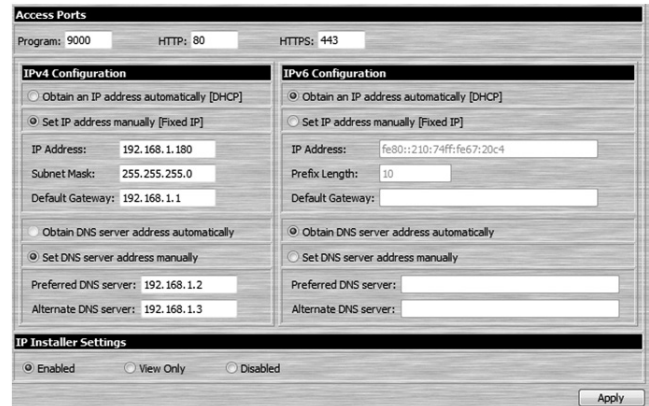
Access Ports

Program: 9000 HTTP: 80 HTTPS: 443

IPv4 Configuration

Obtain an IP address automatically [DHCP]

Set IP address manually [Fixed IP]

IP Address: 192.168.1.180

Subnet Mask: 255.255.255.0

Default Gateway: 192.168.1.1

Obtain DNS server address automatically

Set DNS server address manually

Preferred DNS server: 192.168.1.2

Alternate DNS server: 192.168.1.3

IPv6 Configuration

Obtain an IP address automatically [DHCP]

Set IP address manually [Fixed IP]

IP Address: fe80::210:74ff:fe67:20c4

Prefix Length: 10

Default Gateway:

Obtain DNS server address automatically

Set DNS server address manually

Preferred DNS server:

Alternate DNS server:

IP Installer Settings

Enabled View Only Disabled

Apply